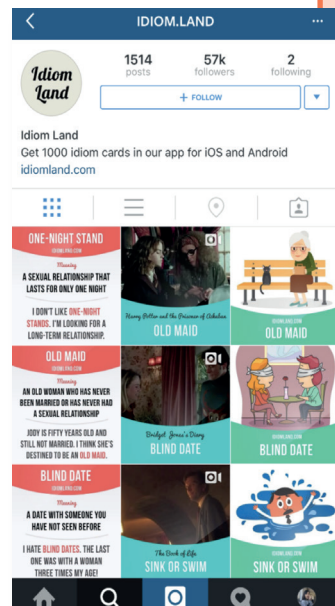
IDIOM.LAND

Idiom Land

1514 posts
57k followers
2 following

+ FOLLOW

Idiom Land
Get 1000 idiom cards in our app for iOS and Android
idiomland.com

ONE-NIGHT STAND
IDIOMLAND.COM
Meaning
A SEXUAL RELATIONSHIP THAT LASTS FOR ONLY ONE NIGHT
I DON'T LIKE ONE-NIGHT STANDS. I'M LOOKING FOR A LONG-TERM RELATIONSHIP.

Harry Potter and the Prisoner of Azkaban
OLD MAID

IDIOMLAND.COM
OLD MAID

OLD MAID
IDIOMLAND.COM
Meaning
AN OLD WOMAN WHO HAS NEVER BEEN MARRIED OR HAS NEVER HAD A SEXUAL RELATIONSHIP
JODY IS FIFTY YEARS OLD AND STILL NOT MARRIED. I THINK SHE'S DESTINED TO BE AN OLD MAID.

Bridget Jones's Diary
BLIND DATE

IDIOMLAND.COM
BLIND DATE

BLIND DATE
IDIOMLAND.COM
Meaning
A DATE WITH SOMEONE YOU HAVE NOT SEEN BEFORE
I HATE BLIND DATES. THE LAST ONE WAS WITH A WOMAN THREE TIMES MY AGE!

The Book of Life
SINK OR SWIM

IDIOMLAND.COM
SINK OR SWIM